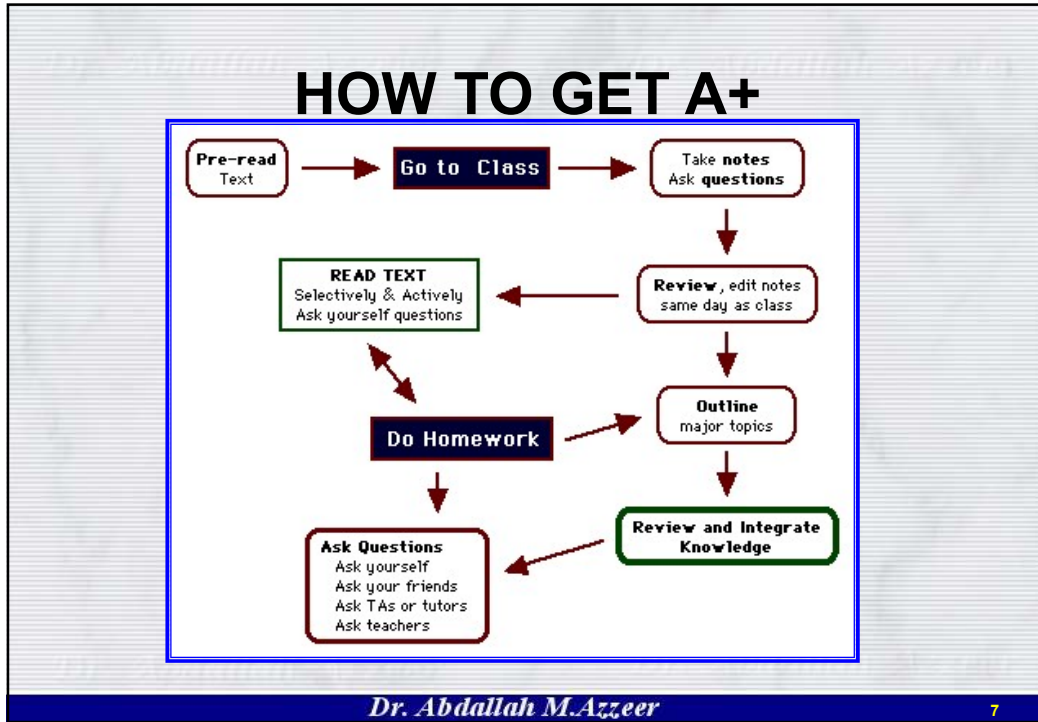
HOW TO GET A+

Pre-read Text

Go to Class

Take notes
Ask questions

Review, edit notes same day as class

READ TEXT
Selectively & Actively
Ask yourself questions

Do Homework

Outline major topics

Review and Integrate Knowledge

Ask Questions
Ask yourself
Ask your friends
Ask TAs or tutors
Ask teachers

Dr. Abdallah M.Azzeer

7